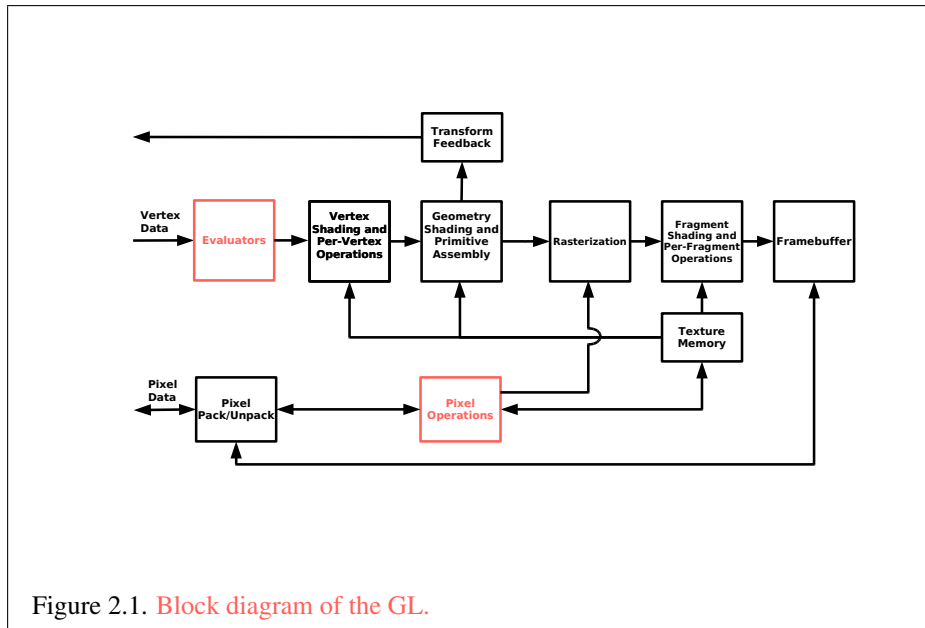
Transform Feedback

Vertex Data

Evaluators

Vertex Shading and Per-Vertex Operations

Geometry Shading and Primitive Assembly

Rasterization

Fragment Shading and Per-Fragment Operations

Framebuffer

Texture Memory

Pixel Data

Pixel Pack/Unpack

Pixel Operations

Figure 2.1. Block diagram of the GL.